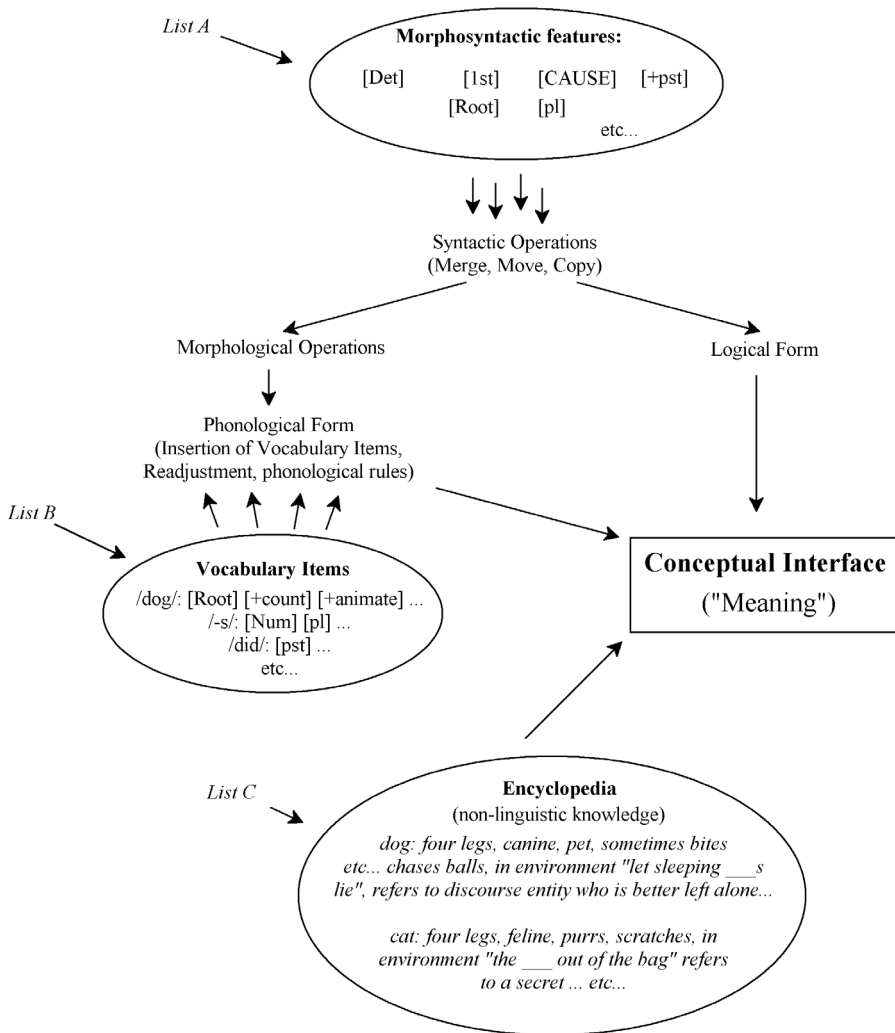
List A

**Morphosyntactic features:**

[Det] [1st] [CAUSE] [+pst]
[Root] [pl]
etc...

Syntactic Operations
(Merge, Move, Copy)

Morphological Operations

Logical Form

Phonological Form
(Insertion of Vocabulary Items,
Readjustment, phonological rules)

List B

**Vocabulary Items**
/dog/: [Root] [+count] [+animate] ...
/-s/: [Num] [pl] ...
/did/: [pst] ...
etc...

**Conceptual Interface**
("Meaning")

List C

**Encyclopedia**
(non-linguistic knowledge)
*dog: four legs, canine, pet, sometimes bites etc... chases balls, in environment "let sleeping \_\_\_s lie", refers to discourse entity who is better left alone...*

*cat: four legs, feline, purrs, scratches, in environment "the \_\_\_ out of the bag" refers to a secret ... etc...*